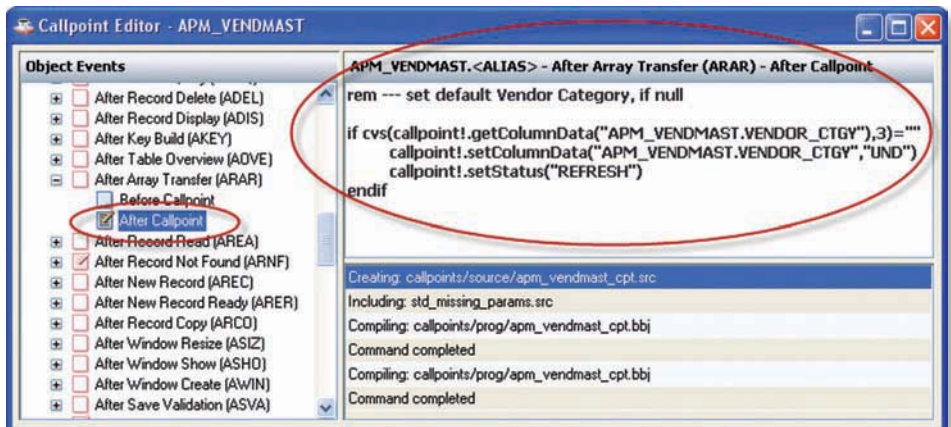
Callpoint Editor - APM_VENDMAST

Object Events

After Record Delete (ADEL)
After Record Display (ADIS)
After Key Build (AKEY)
After Table Overview (AOVE)
After Array Transfer (ARAR)
Before Callpoint
After Callpoint
After Record Read (AREA)
After Record Not Found (ARNF)
After New Record (AREC)
After New Record Ready (ARER)
After Record Copy (ARCO)
After Window Resize (ASIZ)
After Window Show (ASHO)
After Window Create (AWIN)
After Save Validation (ASVA)

APM_VENDMAST.<ALIAS> - After Array Transfer (ARAR) - After Callpoint

rem --- set default Vendor Category, if null

if cvs(callpoint!.getColumnData("APM_VENDMAST.VENDOR_CTGY"),3)=""
callpoint!.setColumnData("APM_VENDMAST.VENDOR_CTGY","UND")
callpoint!.setStatus("REFRESH")
endif

Creating: callpoints/source/apm_vendmast_cpt.src
Including: std_missing_params.src
Compiling: callpoints/prog/apm_vendmast_cpt.bbj
Command completed
Compiling: callpoints/prog/apm_vendmast_cpt.bbj
Command completed